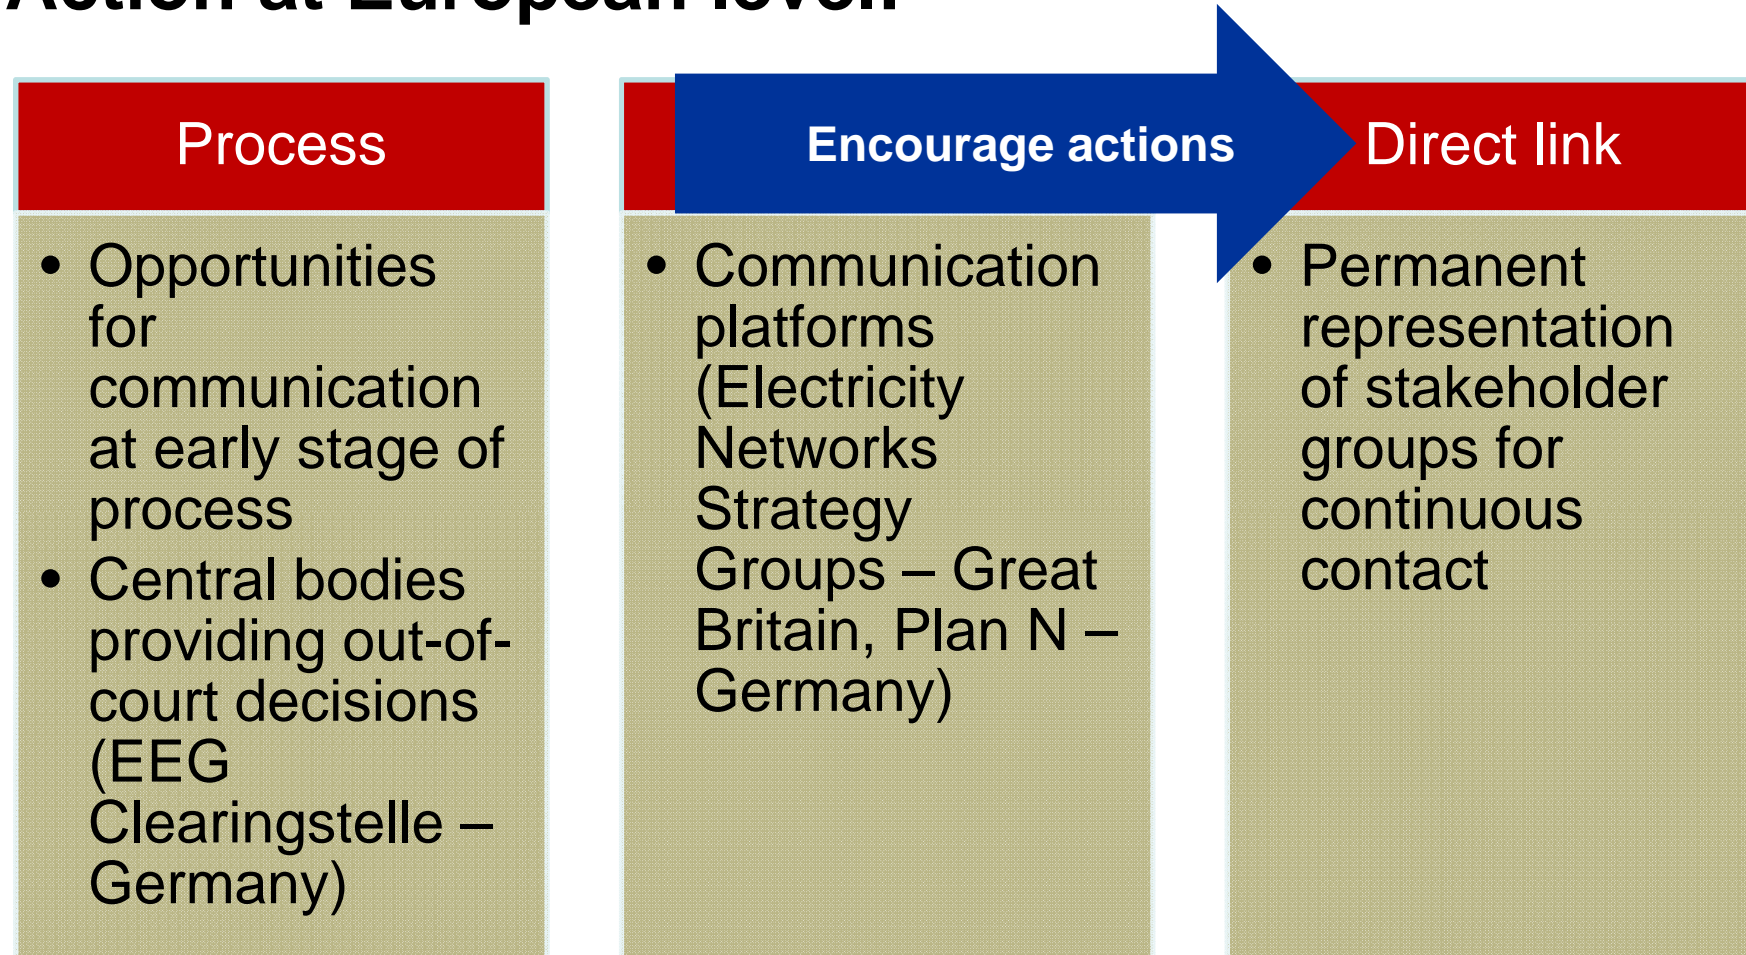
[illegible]

Process

- Opportunities for communication at early stage of process
- Central bodies providing out-of-court decisions (EEG Clearingstelle – Germany)

Encourage actions

- Communication platforms (Electricity Networks Strategy Groups – Great Britain, Plan N – Germany)

Direct link

- Permanent representation of stakeholder groups for continuous contact